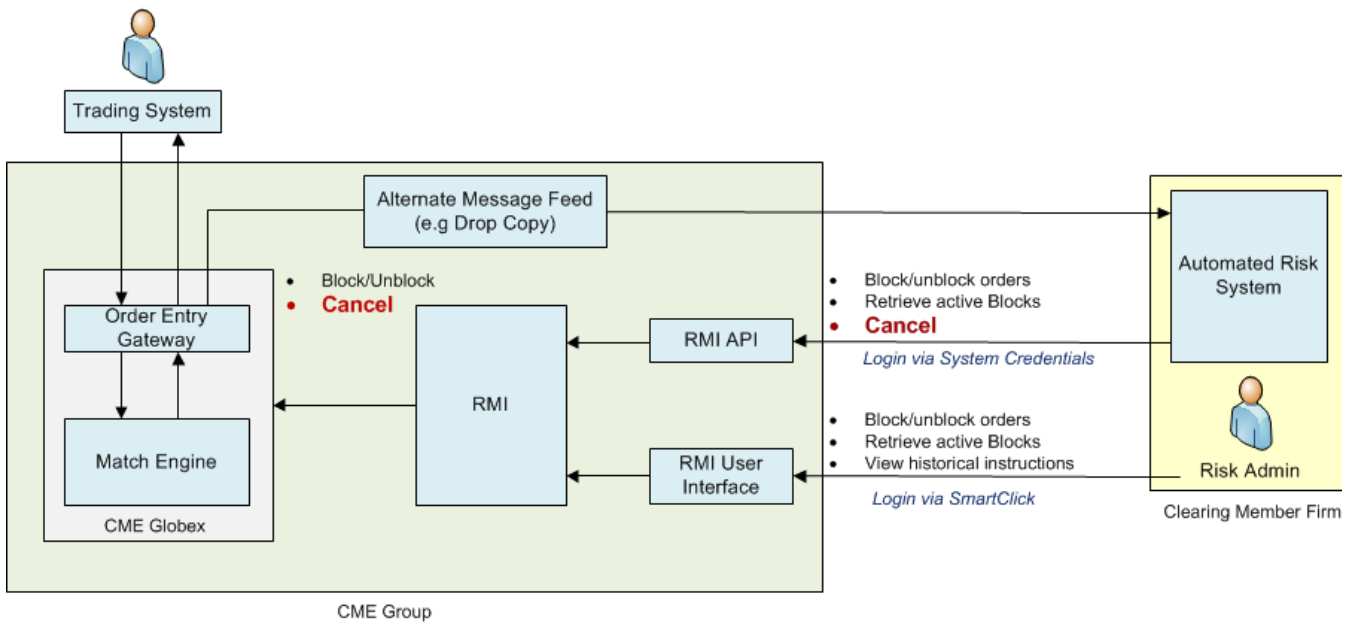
Trading System

Alternate Message Feed
(e.g Drop Copy)

- Block/Unblock
- Cancel

Order Entry Gateway

Match Engine

CME Globex

RMI

RMI API

RMI User Interface

- Block/unblock orders
- Retrieve active Blocks
- Cancel

Login via System Credentials

- Block/unblock orders
- Retrieve active Blocks
- View historical instructions

Login via SmartClick

Automated Risk System

Risk Admin

Clearing Member Firm

CME Group